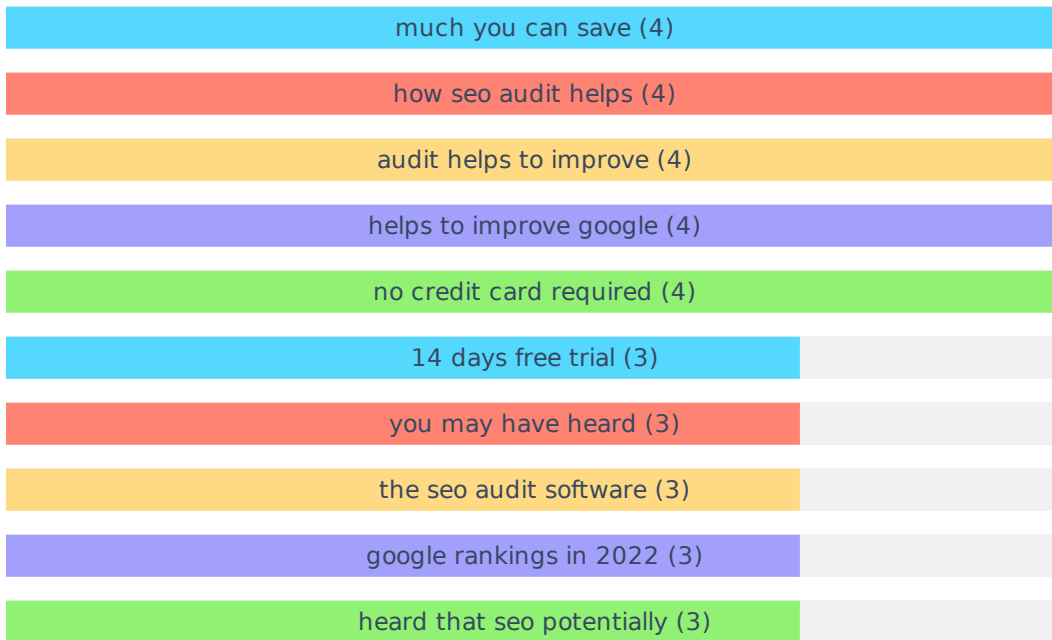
much you can save (4)

how seo audit helps (4)

audit helps to improve (4)

helps to improve google (4)

no credit card required (4)

14 days free trial (3)

you may have heard (3)

the seo audit software (3)

google rankings in 2022 (3)

heard that seo potentially (3)